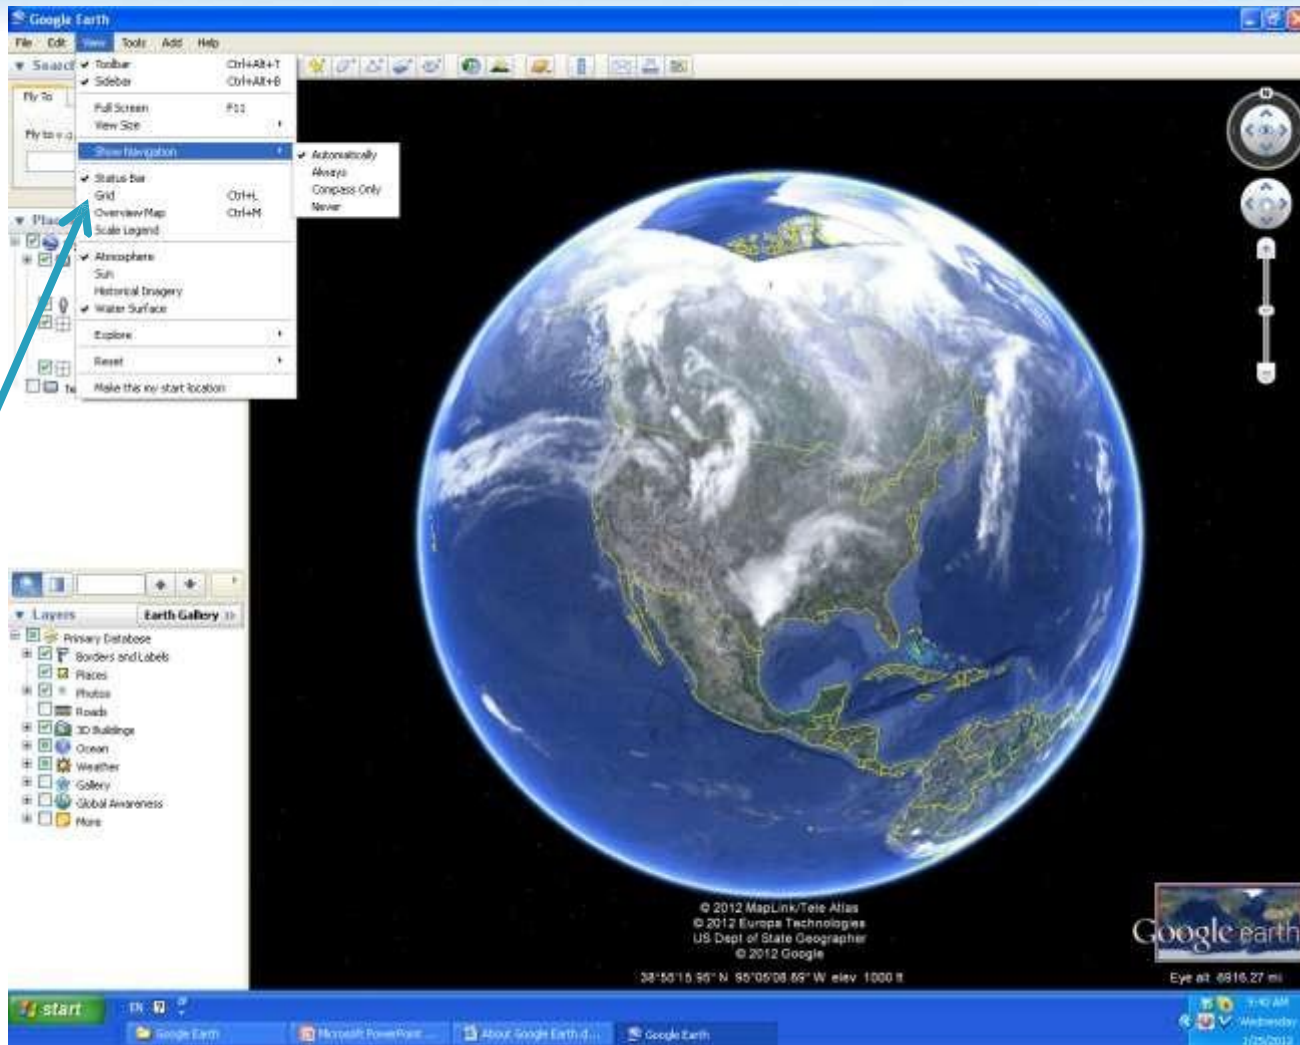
Google Earth

File Edit View Tools Add Help

Search

Fly To

Fly to e.g.

Places

Toolbar Ctrl+Alt+T
Sidebar Ctrl+Alt+B
Full Screen F11
View Size
Show Navigation
Status Bar
Grid Ctrl+L
Overview Map Ctrl+M
Scale Legend
Atmosphere
Sun
Historical Imagery
Water Surface
Explore
Reset
Make this my start location

Automatically
Always
Compass Only
Never

Layers Earth Gallery »

Primary Database
Borders and Labels
Places
Photos
Roads
3D Buildings
Ocean
Weather
Gallery
Global Awareness
More

© 2012 MapLink/Tele Atlas
© 2012 Europa Technologies
US Dept of State Geographer
© 2012 Google

38°58'15.95" N 95°05'08.69" W elev 1000 ft

Eye alt 6916.27 mi

Google earth

start

EN

Google Earth

Microsoft PowerPoint ...

About Google Earth d...

Google Earth

7:40 AM
Wednesday
1/25/2012